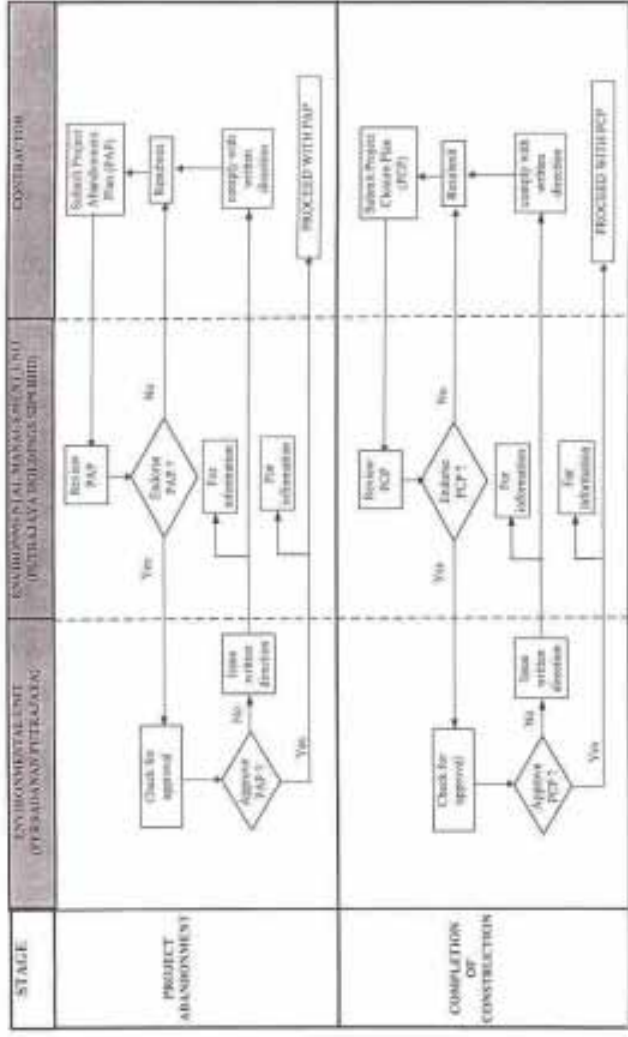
STAGE

ENVIRONMENTAL UNIT (PERBADANAN PUTRAJAYA)

ENVIRONMENTAL MANAGEMENT UNIT (PUTRAJAYA HOLDINGS SDN BHD)

CONTRACTOR

PROJECT ABANDONMENT

Submit Project Abandonment Plan (PAP)

Review PAP

Endorse PAP ?

No

Resubmit

Yes

Check for approval

Approve PAP ?

No

Issue written direction

For information

comply with written direction

Yes

For information

PROCEED WITH PAP

COMPLETION OF CONSTRUCTION

Submit Project Closure Plan (PCP)

Review PCP

Endorse PCP ?

No

Resubmit

Yes

Check for approval

Approve PCP ?

No

Issue written direction

For information

comply with written direction

Yes

For information

PROCEED WITH PCP